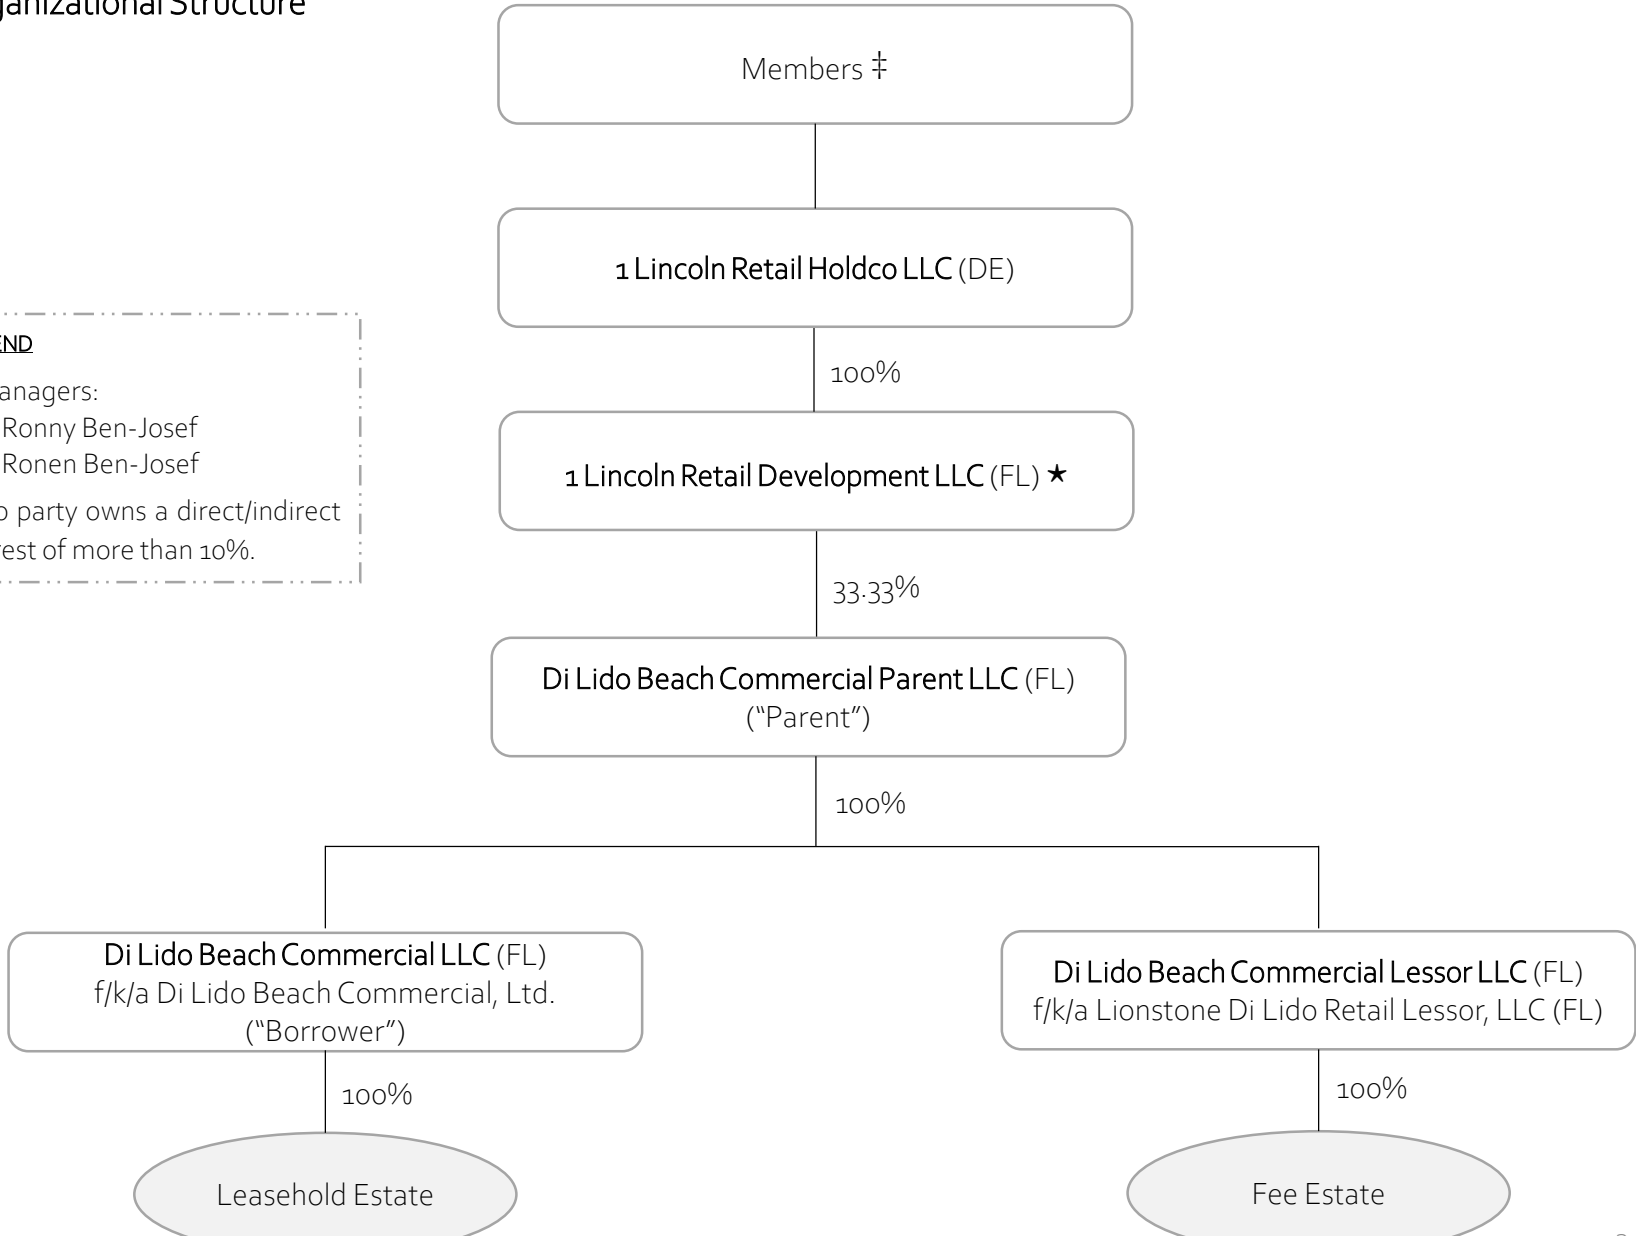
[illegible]ganizational Structure

Members ‡

1 Lincoln Retail Holdco LLC (DE)

100%

1 Lincoln Retail Development LLC (FL) ★

33.33%

Di Lido Beach Commercial Parent LLC (FL)
("Parent")

100%

Di Lido Beach Commercial LLC (FL)
f/k/a Di Lido Beach Commercial, Ltd.
("Borrower")

100%

Leasehold Estate

Di Lido Beach Commercial Lessor LLC (FL)
f/k/a Lionstone Di Lido Retail Lessor, LLC (FL)

100%

Fee Estate

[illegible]END

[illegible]anagers:
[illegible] Ronny Ben-Josef
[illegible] Ronen Ben-Josef

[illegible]o party owns a direct/indirect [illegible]est of more than 10%.